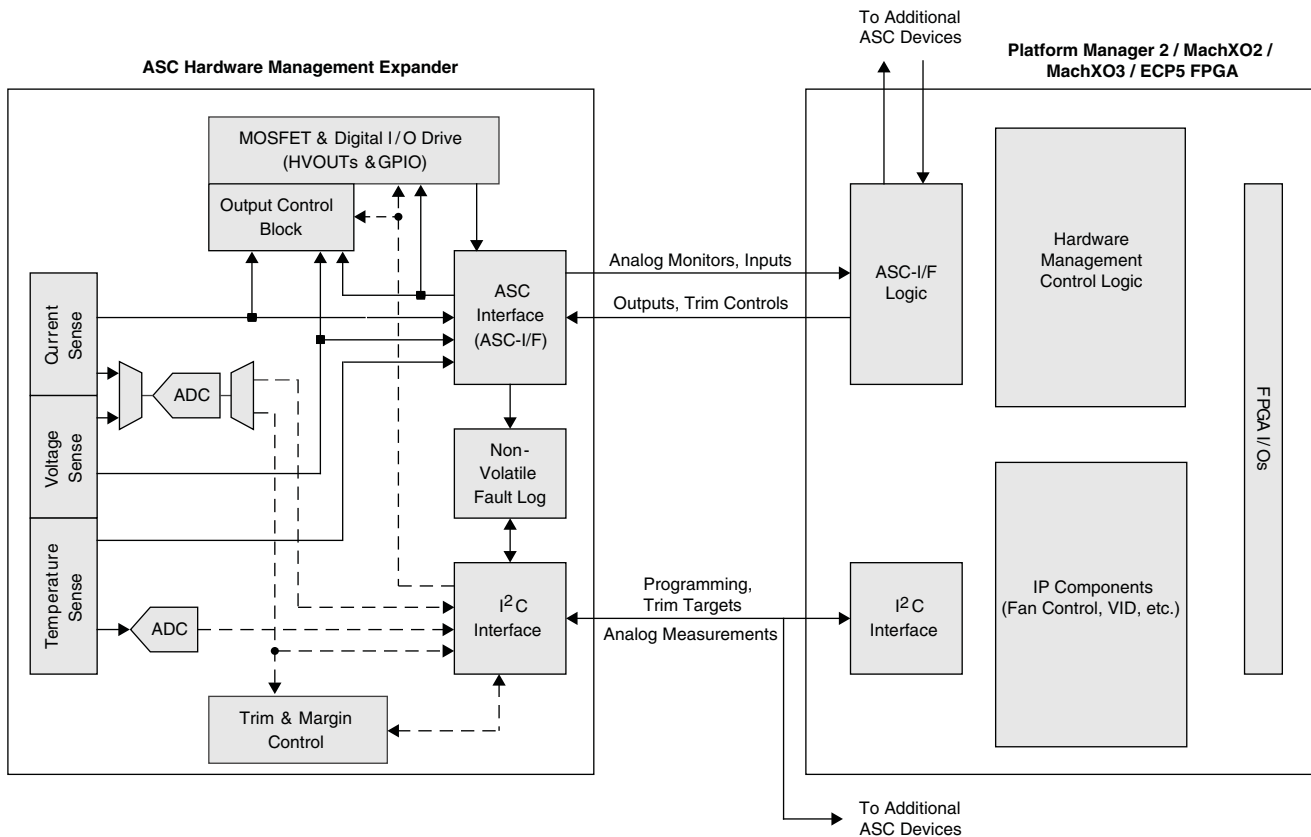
To Additional ASC Devices

ASC Hardware Management Expander

Platform Manager 2 / MachXO2 / MachXO3 / ECP5 FPGA

MOSFET & Digital I / O Drive (HVOUTs & GPIO)

Output Control Block

Qurrent Sense

Voltage Sense

Temperature Sense

ADC

ASC Interface (ASC-I/F)

Analog Monitors, Inputs

Outputs, Trim Controls

ASC-I/F Logic

Hardware Management Control Logic

FPGA I/Os

Non-Volatile Fault Log

ADC

$I^2C$ Interface

Programming, Trim Targets

Analog Measurements

$I^2C$ Interface

IP Components (Fan Control, VID, etc.)

Trim & Margin Control

To Additional ASC Devices